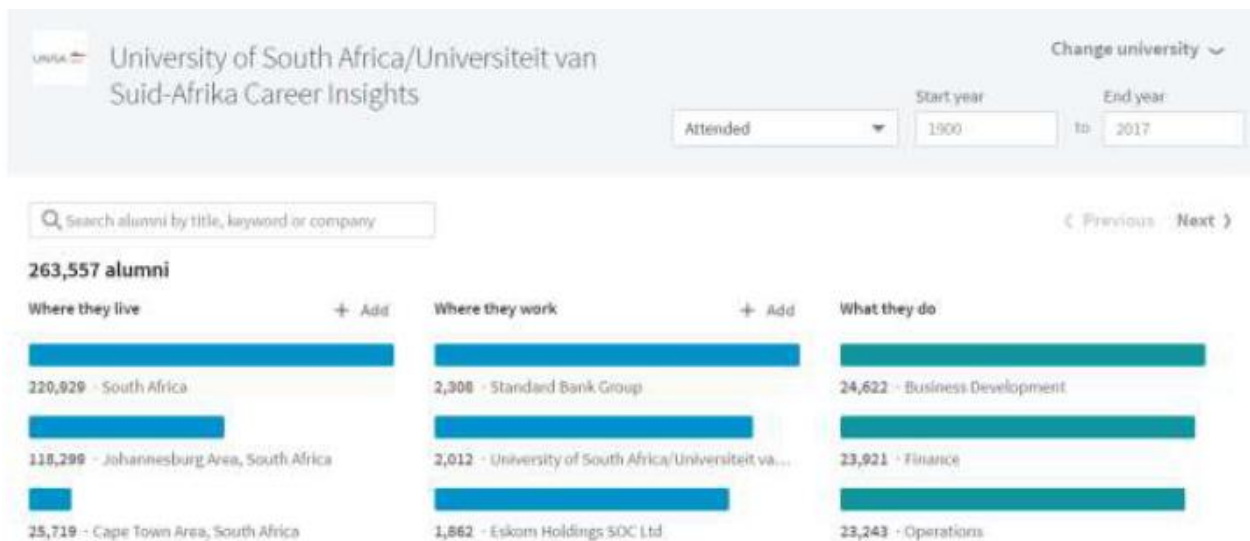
UNISA

University of South Africa/Universiteit van Suid-Afrika Career Insights

Change university

Attended

Start year
1900

to

End year
2017

Search alumni by title, keyword or company

Previous Next

263,557 alumni

Where they live + Add

220,929 · South Africa

118,299 · Johannesburg Area, South Africa

25,719 · Cape Town Area, South Africa

Where they work + Add

2,308 · Standard Bank Group

2,012 · University of South Africa/Universiteit va...

1,862 · Eskom Holdings SOC Ltd

What they do

24,622 · Business Development

23,921 · Finance

23,243 · Operations